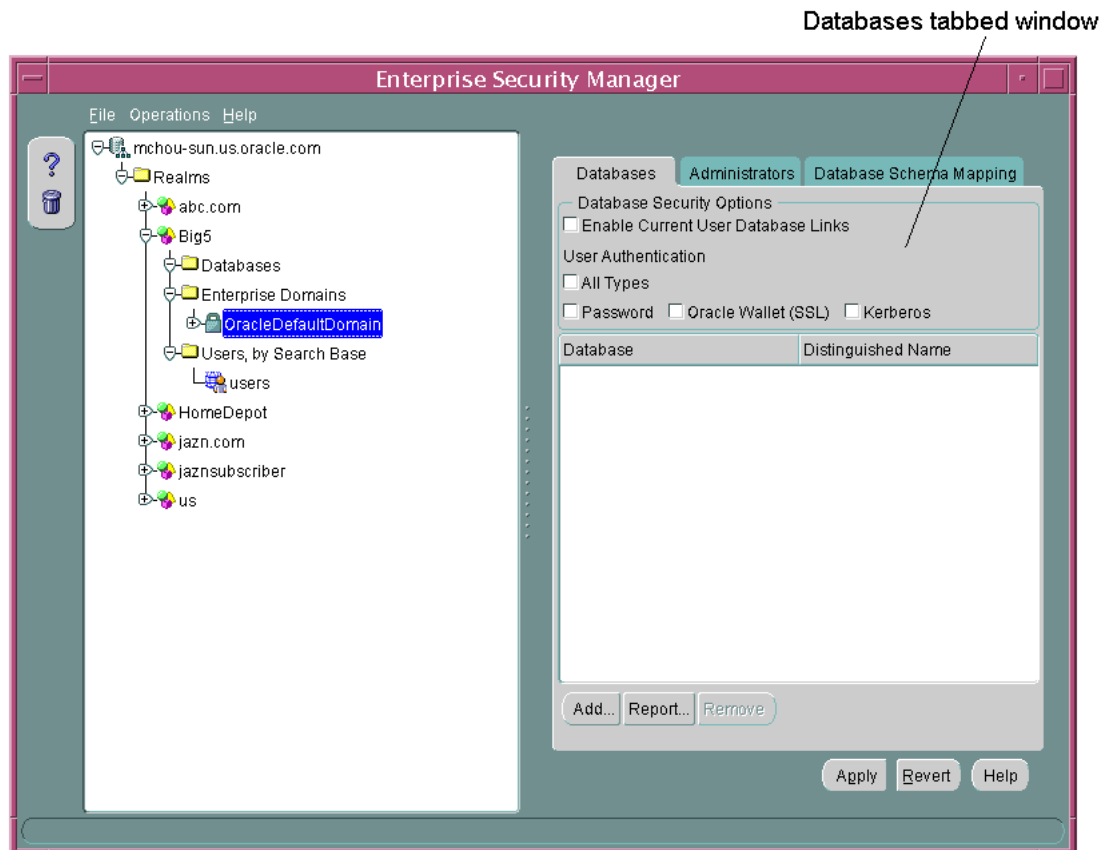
Databases tabbed window

Enterprise Security Manager

File Operations Help

mchou-sun.us.oracle.com
Realms
abc.com
Big5
Databases
Enterprise Domains
OracleDefaultDomain
Users, by Search Base
users
HomeDepot
jazn.com
jaznsubscriber
us

Databases | Administrators | Database Schema Mapping

Database Security Options
Enable Current User Database Links
User Authentication
All Types
Password Oracle Wallet (SSL) Kerberos

| Database | Distinguished Name |
|---|---|
| | |

Add... Report... Remove

Apply Revert Help